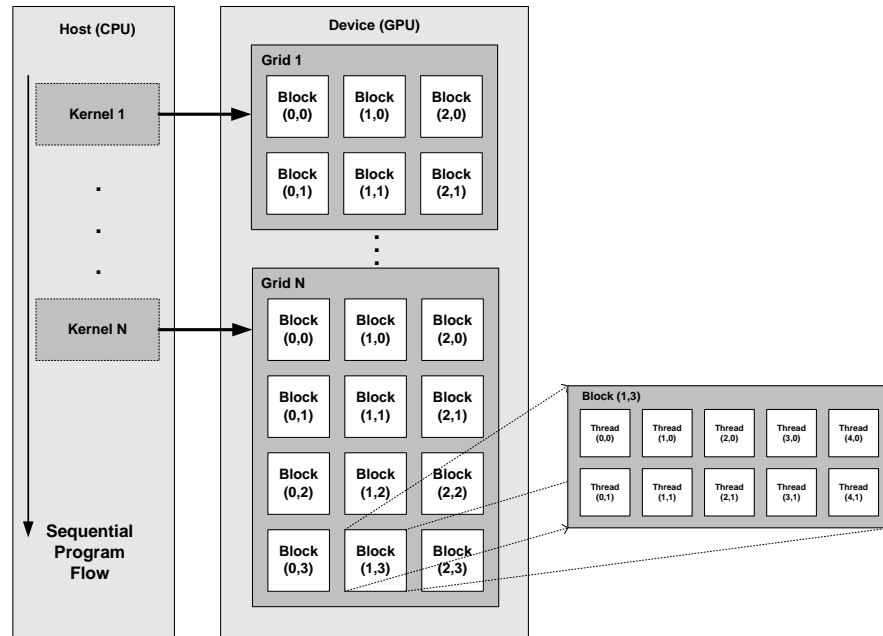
Host (CPU)

Kernel 1

.

.

.

Kernel N

Sequential Program Flow

Device (GPU)

Grid 1

Block (0,0)
Block (1,0)
Block (2,0)
Block (0,1)
Block (1,1)
Block (2,1)

Grid N

Block (0,0)
Block (1,0)
Block (2,0)
Block (0,1)
Block (1,1)
Block (2,1)
Block (0,2)
Block (1,2)
Block (2,2)
Block (0,3)
Block (1,3)
Block (2,3)

Block (1,3)

Thread (0,0)
Thread (1,0)
Thread (2,0)
Thread (3,0)
Thread (4,0)
Thread (0,1)
Thread (1,1)
Thread (2,1)
Thread (3,1)
Thread (4,1)